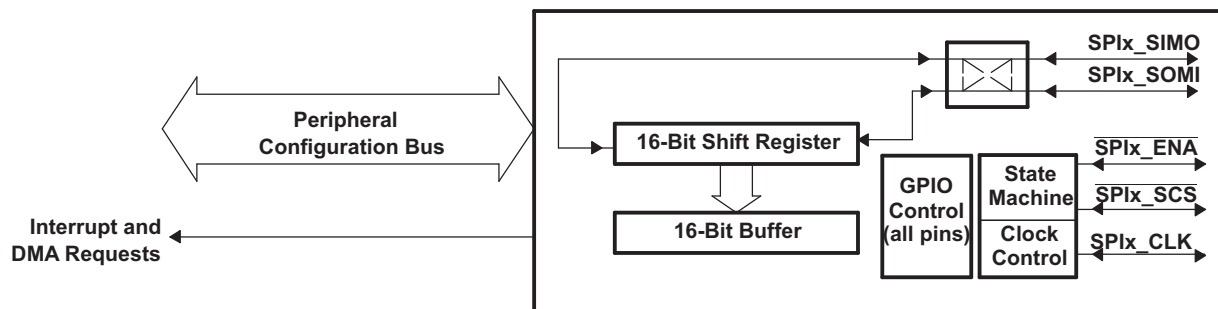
Peripheral Configuration Bus

Interrupt and DMA Requests

16-Bit Shift Register

16-Bit Buffer

SPIx_SIMO

SPIx_SOMI

GPIO Control (all pins)

State Machine

Clock Control

$\overline{\text{SPIx\_ENA}}$

$\overline{\text{SPIx\_SCS}}$

SPIx_CLK